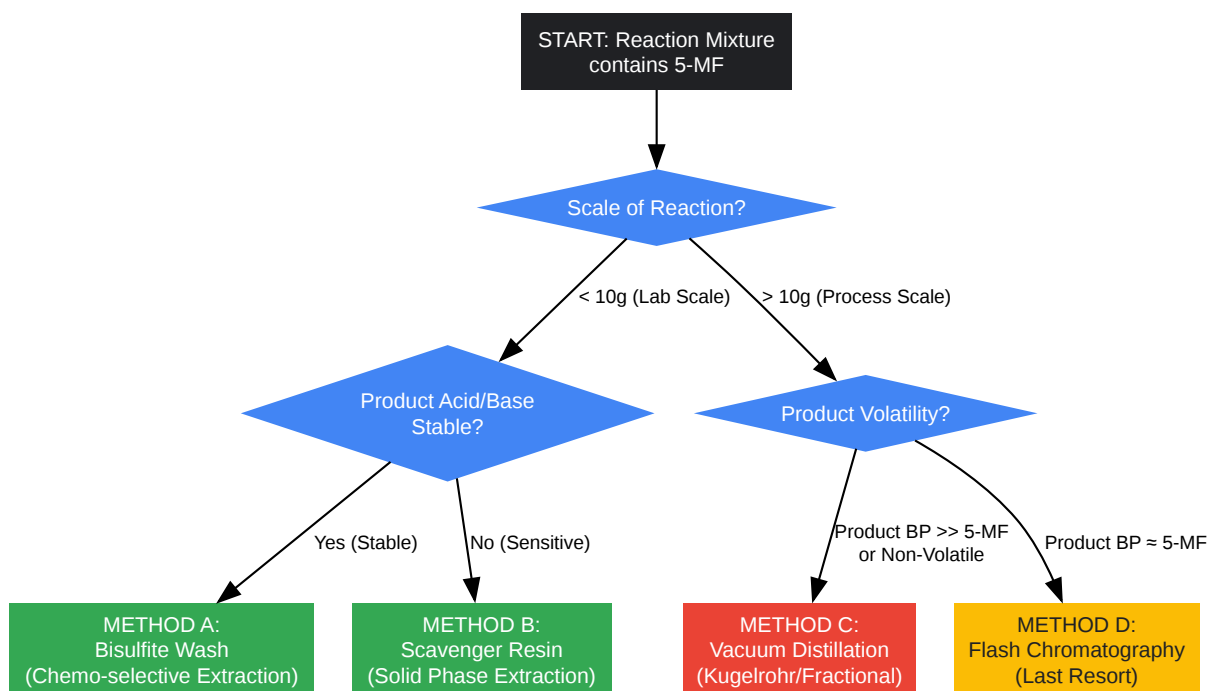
START: Reaction Mixture contains 5-MF

Scale of Reaction?

< 10g (Lab Scale)

> 10g (Process Scale)

Product Acid/Base Stable?

Product Volatility?

Yes (Stable)

No (Sensitive)

Product BP >> 5-MF or Non-Volatile

Product BP ≈ 5-MF

METHOD A: Bisulfite Wash (Chemo-selective Extraction)

METHOD B: Scavenger Resin (Solid Phase Extraction)

METHOD C: Vacuum Distillation (Kugelrohr/Fractional)

METHOD D: Flash Chromatography (Last Resort)